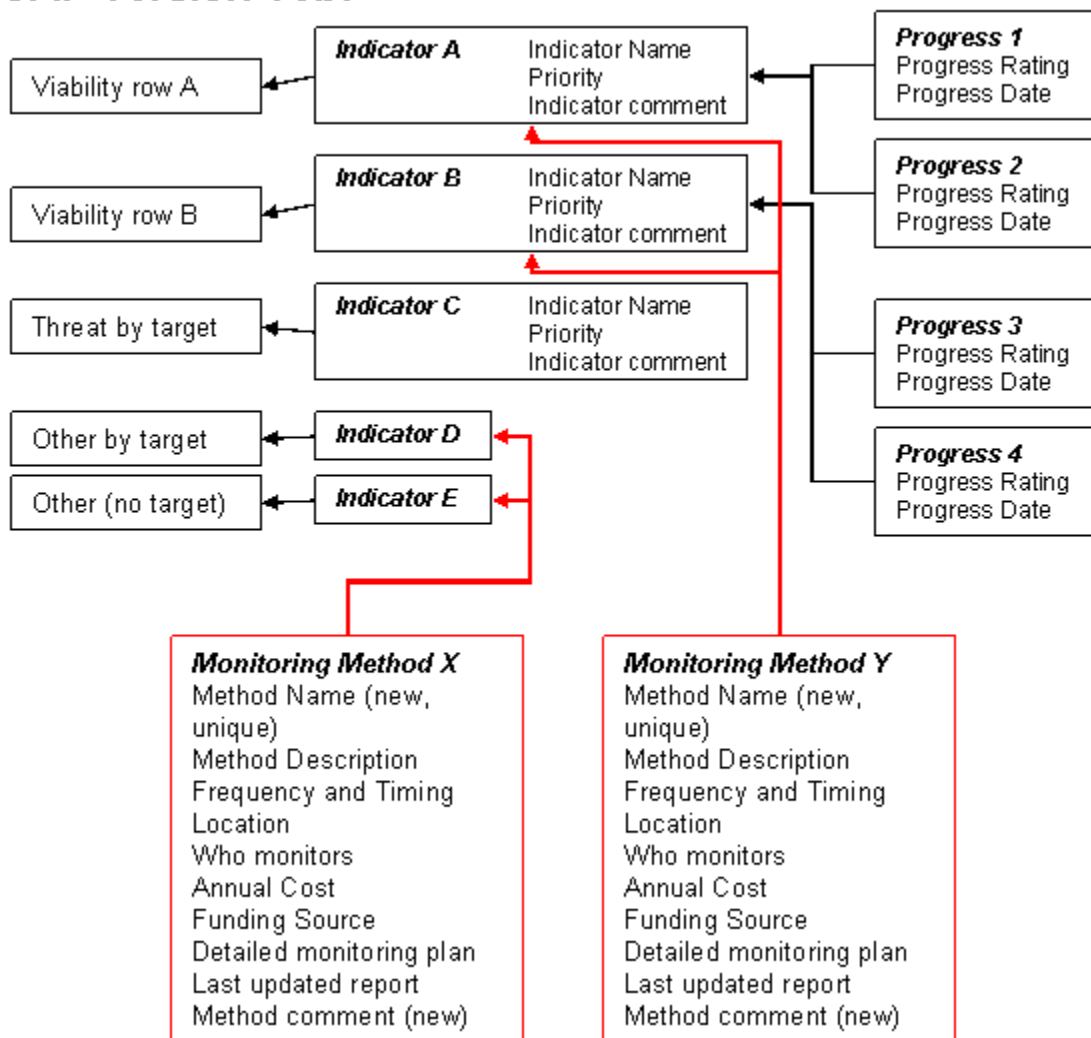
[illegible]

Indicator A
Indicator Name
Priority
Indicator comment

Viability row A

Progress 1
Progress Rating
Progress Date

Indicator B
Indicator Name
Priority
Indicator comment

Viability row B

Progress 2
Progress Rating
Progress Date

Indicator C
Indicator Name
Priority
Indicator comment

Threat by target

Progress 3
Progress Rating
Progress Date

Other by target

Indicator D

Other (no target)

Indicator E

Progress 4
Progress Rating
Progress Date

Monitoring Method X
Method Name (new, unique)
Method Description
Frequency and Timing
Location
Who monitors
Annual Cost
Funding Source
Detailed monitoring plan
Last updated report
Method comment (new)

Monitoring Method Y
Method Name (new, unique)
Method Description
Frequency and Timing
Location
Who monitors
Annual Cost
Funding Source
Detailed monitoring plan
Last updated report
Method comment (new)